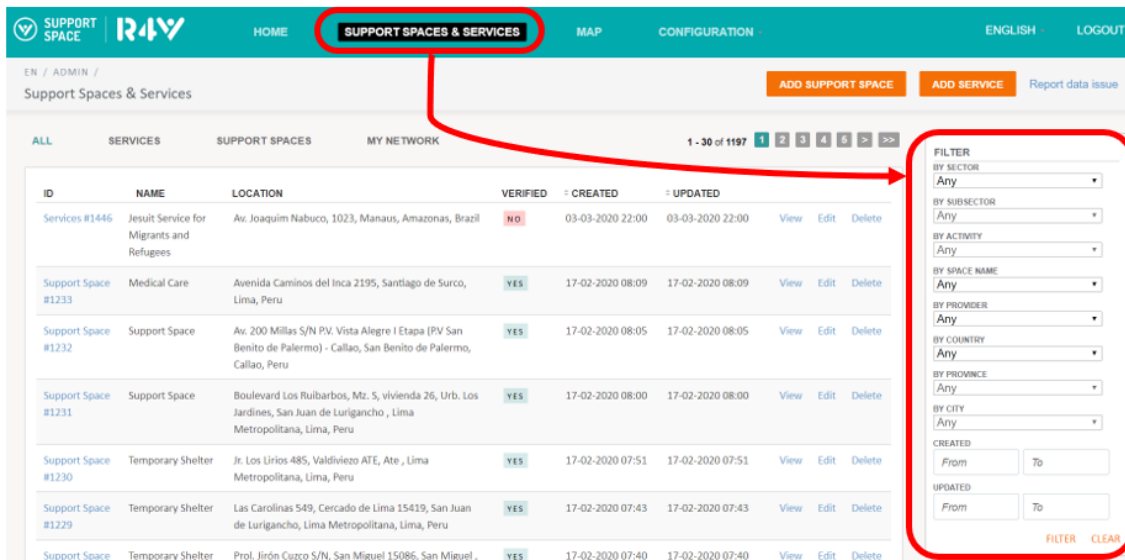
SUPPORT SPACE | R4V HOME SUPPORT SPACES & SERVICES MAP CONFIGURATION ENGLISH LOGOUT

EN / ADMIN /
Support Spaces & Services

ADD SUPPORT SPACE ADD SERVICE Report data issue

ALL SERVICES SUPPORT SPACES MY NETWORK

1 - 30 of 1197 1 2 3 4 5 > >>

| ID | NAME | LOCATION | VERIFIED | CREATED | UPDATED | | | |
|---|---|---|---|---|---|---|---|---|
| Services #1446 | Jesuit Service for Migrants and Refugees | Av. Joaquim Nabuco, 1023, Manaus, Amazonas, Brazil | NO | 03-03-2020 22:00 | 03-03-2020 22:00 | View | Edit | Delete |
| Support Space #1233 | Medical Care | Avenida Caminos del Inca 2195, Santiago de Surco, Lima, Peru | YES | 17-02-2020 08:09 | 17-02-2020 08:09 | View | Edit | Delete |
| Support Space #1232 | Support Space | Av. 200 Millas S/N P.V. Vista Alegre I Etapa (P.V San Benito de Palermo) - Callao, San Benito de Palermo, Callao, Peru | YES | 17-02-2020 08:05 | 17-02-2020 08:05 | View | Edit | Delete |
| Support Space #1231 | Support Space | Boulevard Los Ruibarbos, Mz. 5, vivienda 26, Urb. Los Jardines, San Juan de Lurigancho , Lima Metropolitana, Lima, Peru | YES | 17-02-2020 08:00 | 17-02-2020 08:00 | View | Edit | Delete |
| Support Space #1230 | Temporary Shelter | Jr. Los Lirios 485, Valdiviezo ATE, Ate , Lima Metropolitana, Lima, Peru | YES | 17-02-2020 07:51 | 17-02-2020 07:51 | View | Edit | Delete |
| Support Space #1229 | Temporary Shelter | Las Carolinas 549, Cercado de Lima 15419, San Juan de Lurigancho, Lima Metropolitana, Lima, Peru | YES | 17-02-2020 07:43 | 17-02-2020 07:43 | View | Edit | Delete |
| Support Space | Temporary Shelter | Prol. Jirón Cuzco S/N, San Miguel 15086, San Miguel , | YES | 17-02-2020 07:40 | 17-02-2020 07:40 | View | Edit | Delete |

FILTER
BY SECTOR
Any
BY SUBSECTOR
Any
BY ACTIVITY
Any
BY SPACE NAME
Any
BY PROVIDER
Any
BY COUNTRY
Any
BY PROVINCE
Any
BY CITY
Any
CREATED
From To
UPDATED
From To
FILTER CLEAR